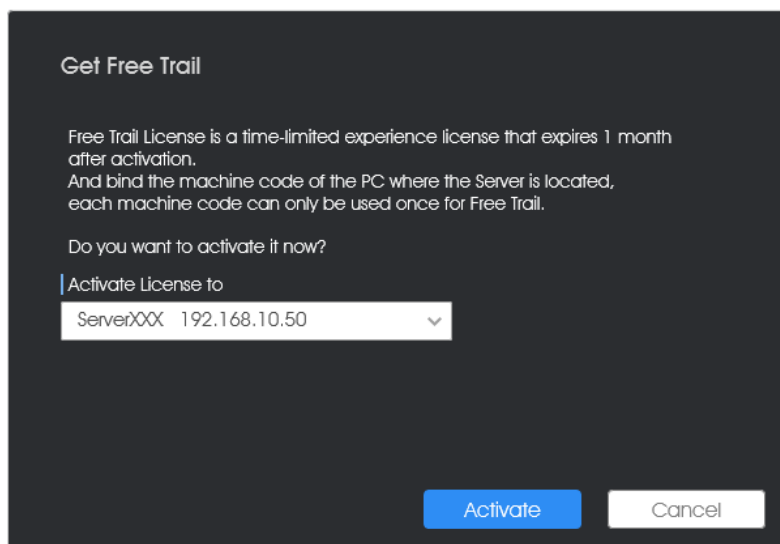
Get Free Trail

Free Trail License is a time-limited experience license that expires 1 month after activation.
And bind the machine code of the PC where the Server is located, each machine code can only be used once for Free Trail.

Do you want to activate it now?

Activate License to

ServerXXX 192.168.10.50

Activate

Cancel